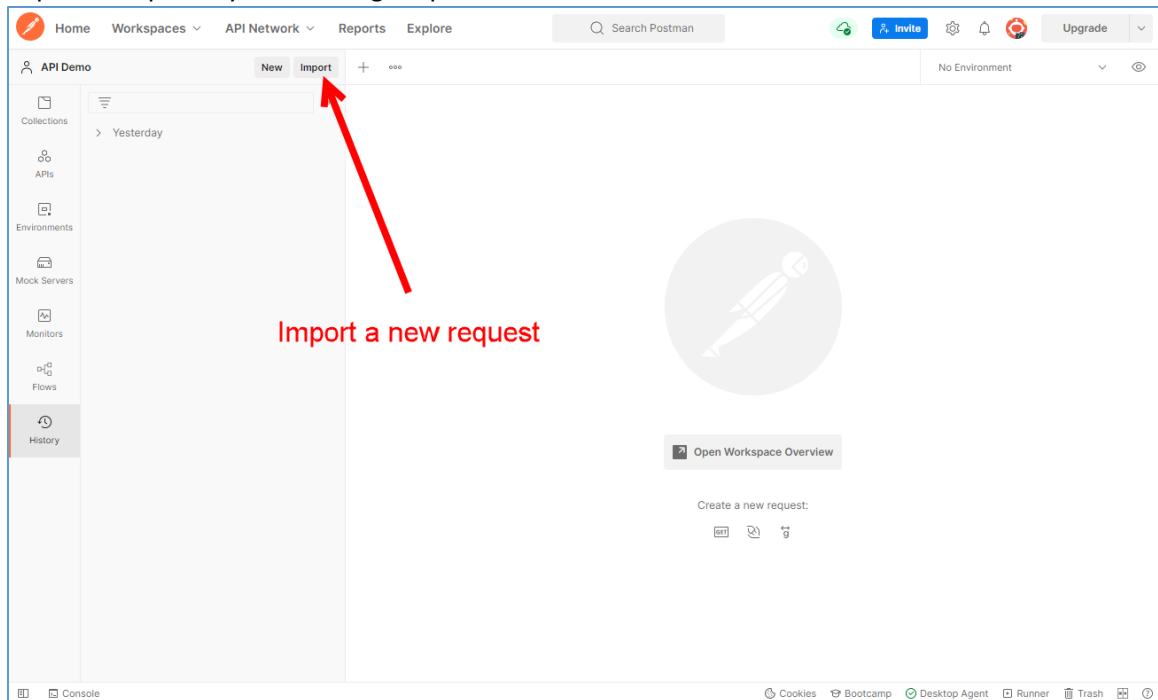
Home Workspaces API Network Reports Explore

Search Postman

Invite

Upgrade

API Demo

New Import

No Environment

Collections

APIs

Environments

Mock Servers

Monitors

Flows

History

Yesterday

Import a new request

Open Workspace Overview

Create a new request:

GET

Console

Cookies Bootcamp Desktop Agent Runner Trash